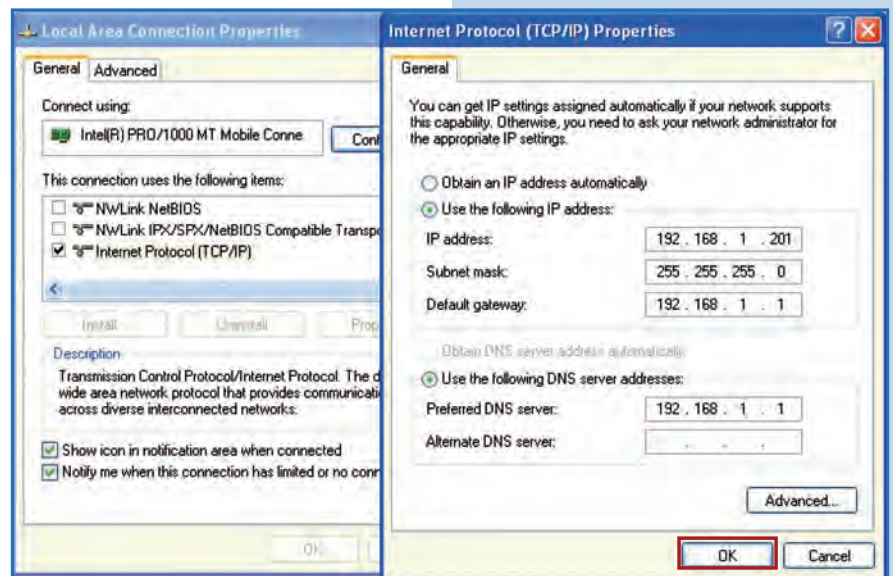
Local Area Connection Properties

General Advanced

Connect using:

Intel(R) PRO/1000 MT Mobile Conne

Conf

This connection uses the following items:

NWLink NetBIOS

NWLink IPX/SPX/NetBIOS Compatible Transpo

Internet Protocol (TCP/IP)

Install Uninstall Prop

Description

Transmission Control Protocol/Internet Protocol. The d wide area network protocol that provides communicati across diverse interconnected networks.

Show icon in notification area when connected

Notify me when this connection has limited or no conn

OK

Internet Protocol (TCP/IP) Properties

General

You can get IP settings assigned automatically if your network supports this capability. Otherwise, you need to ask your network administrator for the appropriate IP settings.

Obtain an IP address automatically

Use the following IP address:

IP address: 192 . 168 . 1 . 201

Subnet mask: 255 . 255 . 255 . 0

Default gateway: 192 . 168 . 1 . 1

Obtain DNS server address automatically

Use the following DNS server addresses:

Preferred DNS server: 192 . 168 . 1 . 1

Alternate DNS server: . . .

Advanced...

OK Cancel